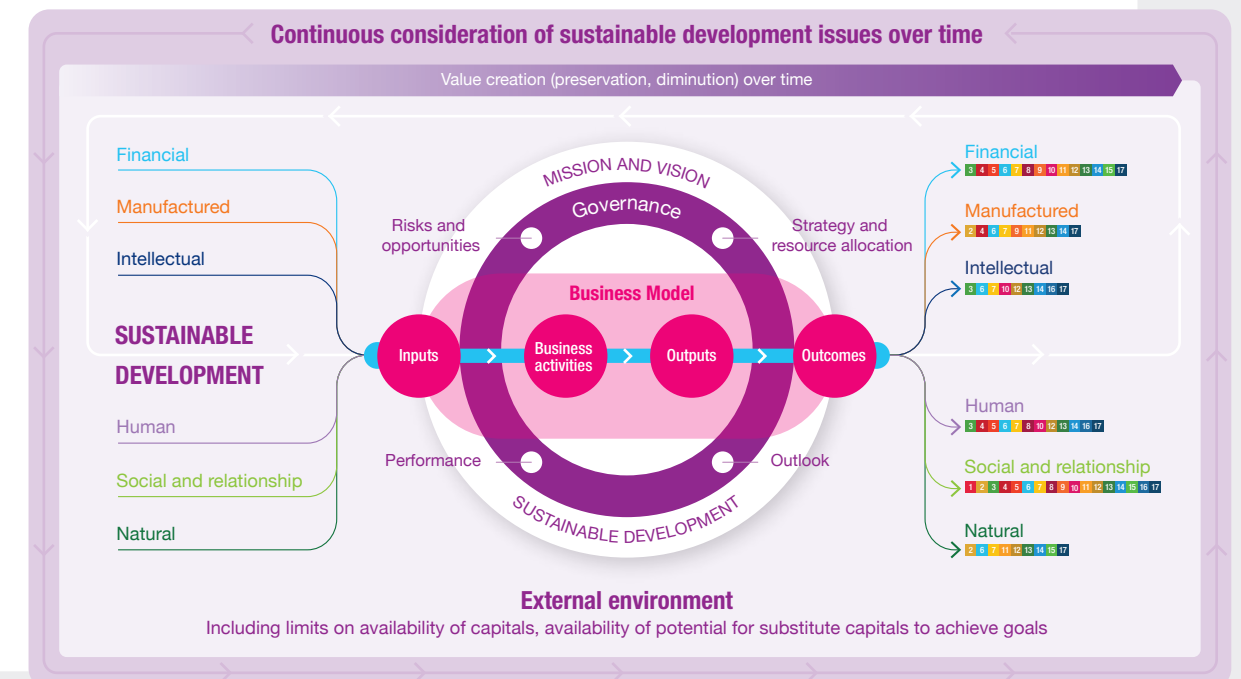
Continuous consideration of sustainable development issues over time

Value creation (preservation, diminution) over time

Financial

Manufactured

Intellectual

SUSTAINABLE DEVELOPMENT

Human

Social and relationship

Natural

MISSION AND VISION

Governance

Risks and opportunities

Strategy and resource allocation

Business Model

Inputs

Business activities

Outputs

Outcomes

Performance

Outlook

SUSTAINABLE DEVELOPMENT

Financial
3 4 5 6 7 8 9 10 11 12 13 14 15 17

Manufactured
2 4 6 7 9 11 12 13 14 17

Intellectual
3 6 7 10 12 13 14 16 17

Human
3 4 5 6 7 8 10 12 13 14 16 17

Social and relationship
1 2 3 4 5 6 7 8 9 10 11 12 13 14 15 16 17

Natural
2 6 7 11 12 13 14 15 17

External environment

Including limits on availability of capitals, availability of potential for substitute capitals to achieve goals